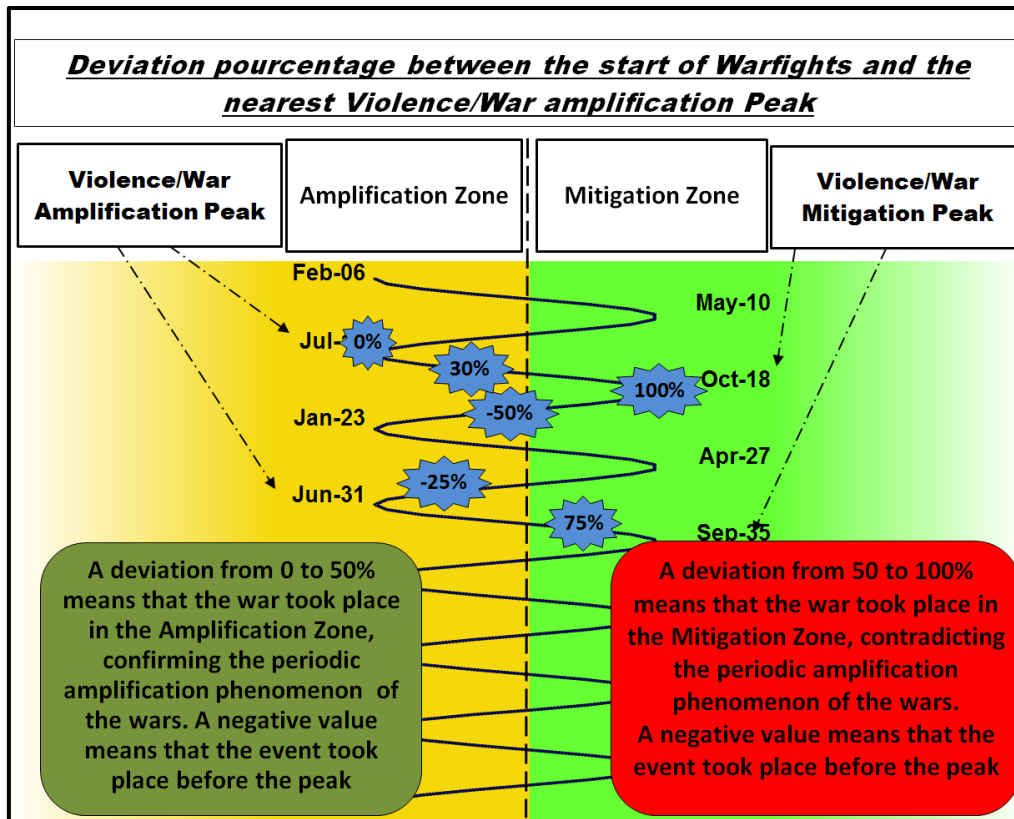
Deviation pourcentage between the start of Warfights and the nearest Violence/War amplification Peak

Violence/War Amplification Peak

Amplification Zone

Mitigation Zone

Violence/War Mitigation Peak

Feb-06

May-10

Jul-

0%

30%

Oct-18

100%

-50%

Jan-23

Apr-27

Jun-31

-25%

75%

Sep-35

A deviation from 0 to 50% means that the war took place in the Amplification Zone, confirming the periodic amplification phenomenon of the wars. A negative value means that the event took place before the peak

A deviation from 50 to 100% means that the war took place in the Mitigation Zone, contradicting the periodic amplification phenomenon of the wars.
A negative value means that the event took place before the peak